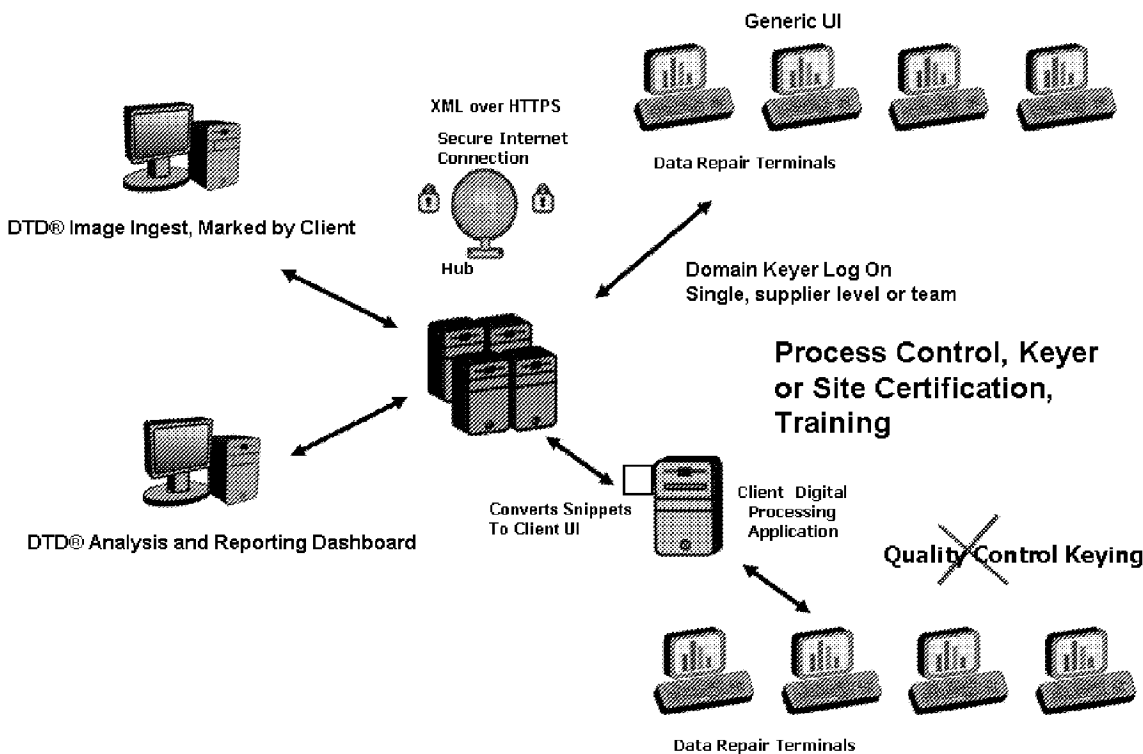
Generic UI

XML over HTTPS

Secure Internet Connection

Data Repair Terminals

DTD® Image Ingest, Marked by Client

Hub

Domain Keyer Log On
Single, supplier level or team

Process Control, Keyer or Site Certification, Training

Client Digital Processing Application

Converts Snippets To Client UI

DTD® Analysis and Reporting Dashboard

Quality Control Keying

Data Repair Terminals